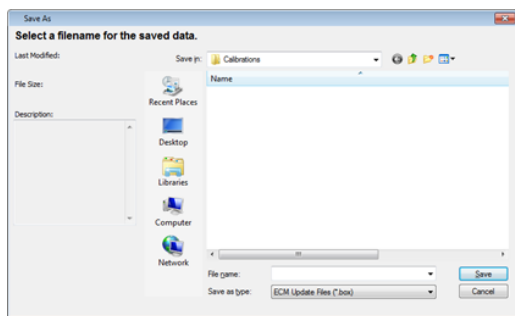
Save As

Select a filename for the saved data.

Last Modified:

File Size:

Description:

Save in: Calibrations

Recent Places

Desktop

Libraries

Computer

Network

Name

File name:

Save as type: ECM Update Files (*.box)

Save

Cancel